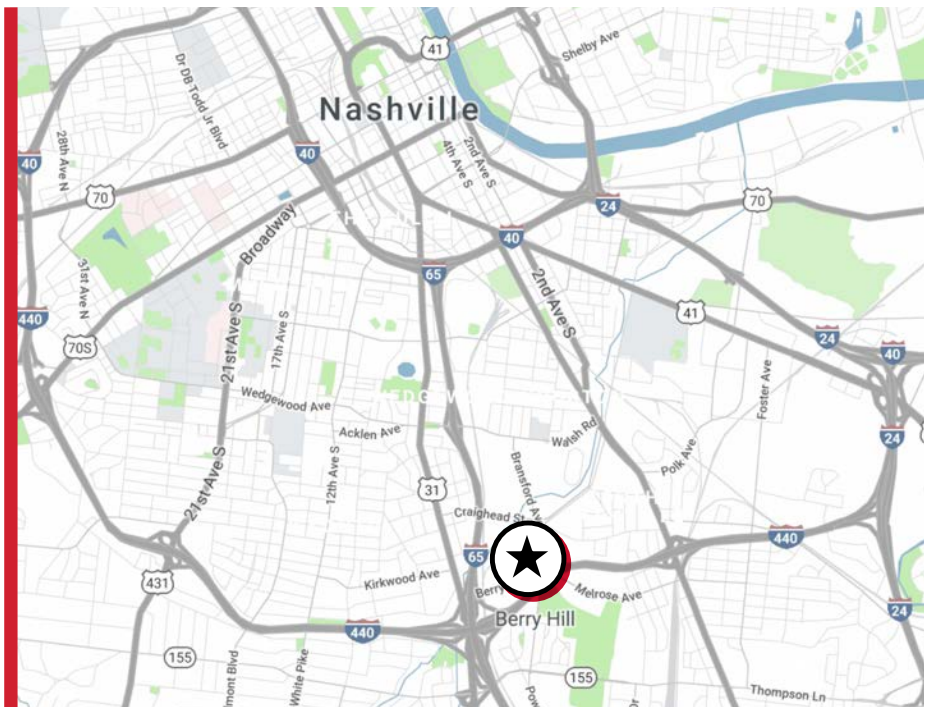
41
Shelby Ave
Dr DB Todd Jr Blvd
Nashville
28th Ave N
40
40
2nd Ave S
4th Ave S
70
24
70
Broadway
40
31st Ave N
65
2nd Ave S
440
21st Ave S
17th Ave S
41
70S
24
40
Foster Ave
Wedgewood Ave
Acklen Ave
Walsh Rd
12th Ave S
Polk Ave
24
31
Bransford Ave
21st Ave S
Craighead St
440
65
431
Kirkwood Ave
Berry
Melrose Ave
Berry Hill
24
440
155
155
mont Blvd
White Pike
Pow
Thompson Ln